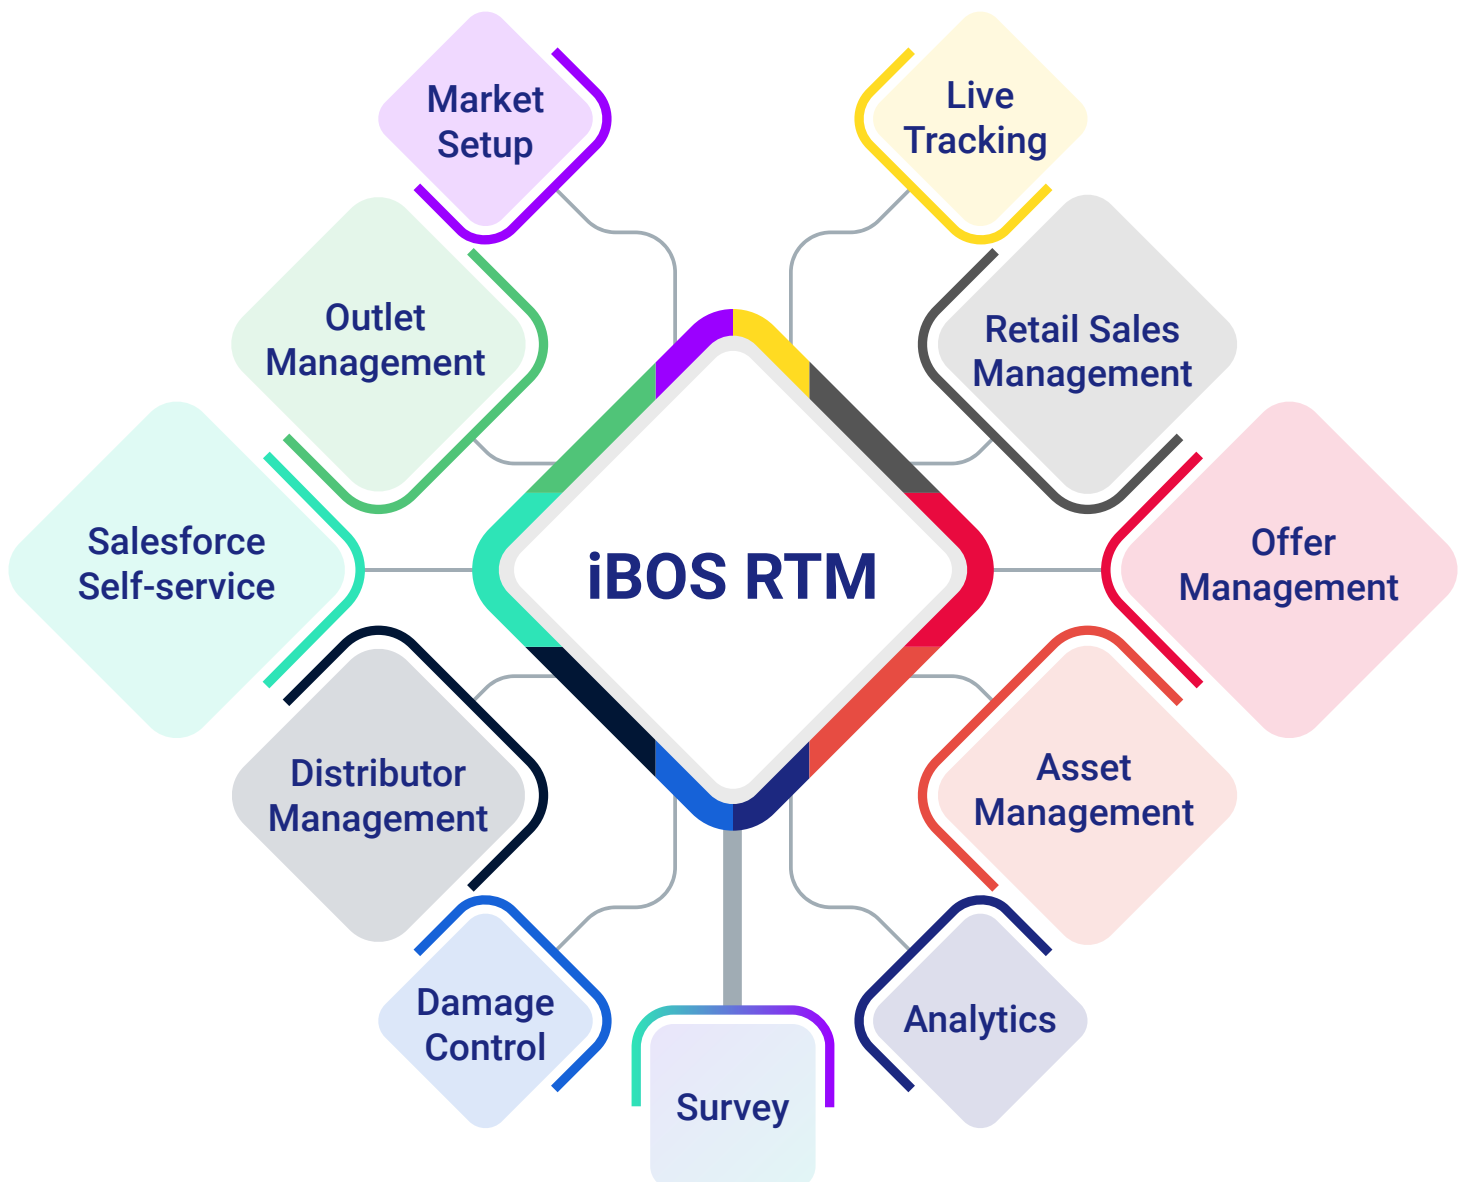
Market Setup

Live Tracking

Outlet Management

Retail Sales Management

Salesforce Self-service

iBOS RTM

Offer Management

Distributor Management

Asset Management

Damage Control

Survey

Analytics